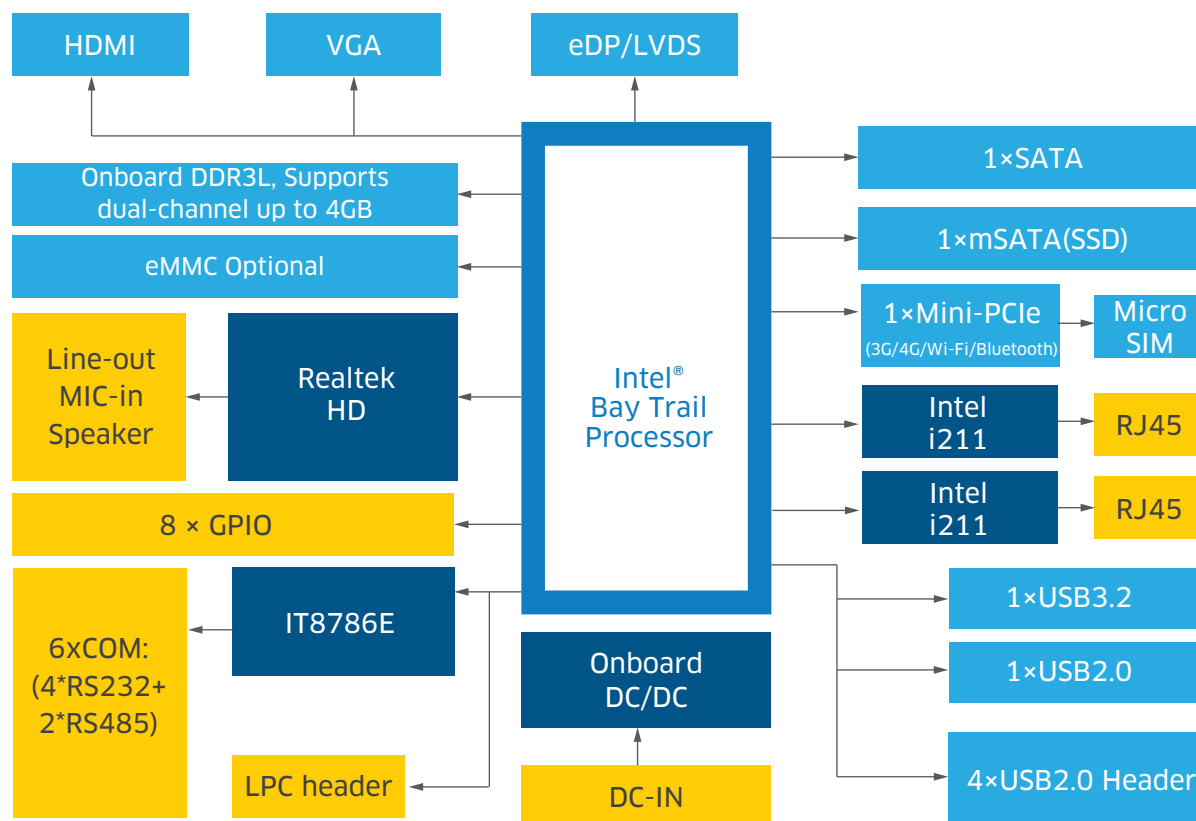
HDMI

VGA

eDP/LVDS

Onboard DDR3L, Supports dual-channel up to 4GB

eMMC Optional

Line-out
MIC-in
Speaker

Realtek
HD

8 × GPIO

6xCOM:
(4*RS232+
2*RS485)

IT8786E

LPC header

Intel®
Bay Trail
Processor

Onboard
DC/DC

DC-IN

1×SATA

1×mSATA(SSD)

1×Mini-PCIe
(3G/4G/Wi-Fi/Bluetooth)

Micro
SIM

Intel
i211

RJ45

Intel
i211

RJ45

1×USB3.2

1×USB2.0

4×USB2.0 Header